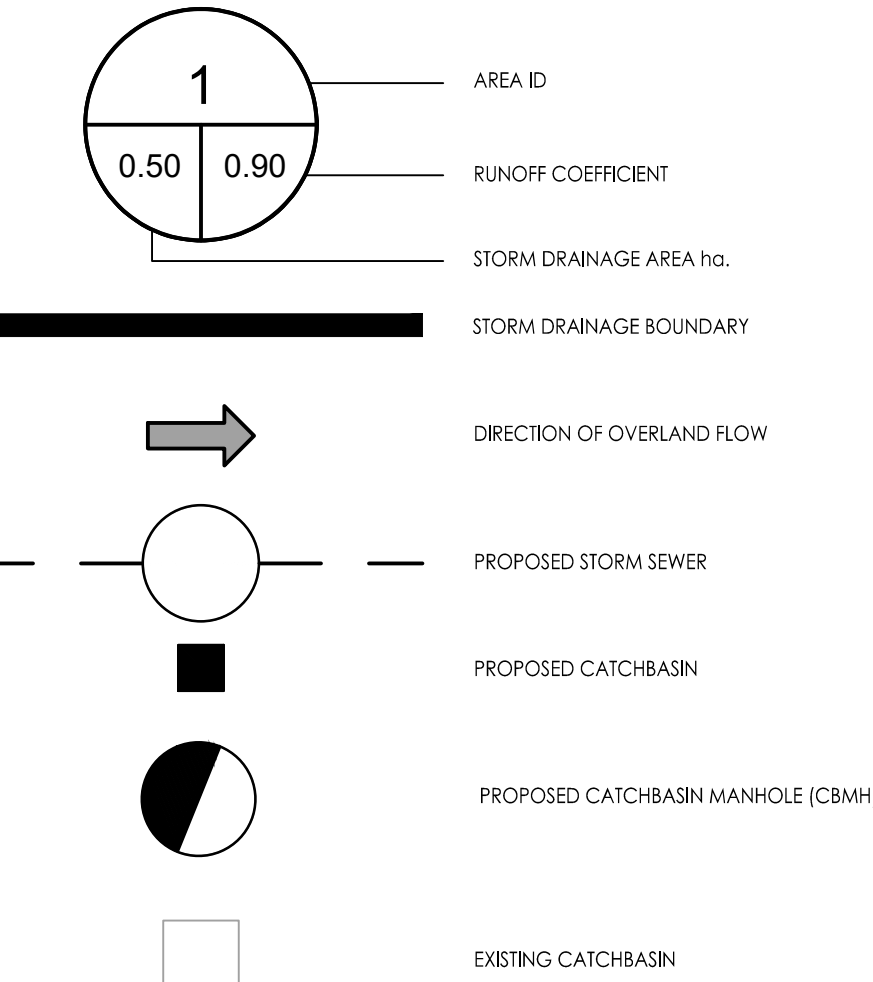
1

0.50 | 0.90

AREA ID

RUNOFF COEFFICIENT

STORM DRAINAGE AREA ha.

STORM DRAINAGE BOUNDARY

DIRECTION OF OVERLAND FLOW

PROPOSED STORM SEWER

PROPOSED CATCHBASIN

PROPOSED CATCHBASIN MANHOLE (CBMH

EXISTING CATCHBASIN